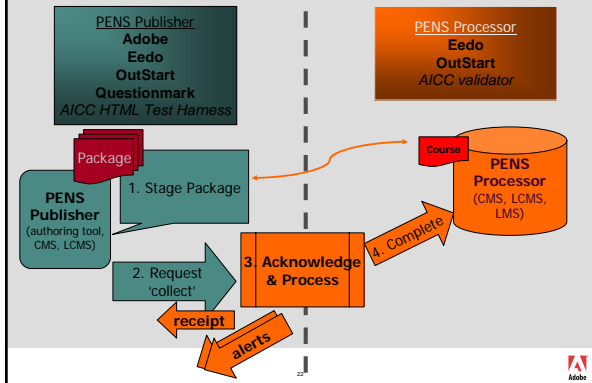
PENS Publisher
Adobe
Eedo
OutStart
Questionmark
AICC HTML Test Harness

PENS Processor
Eedo
OutStart
AICC validator

Package

Course

PENS Publisher
(authoring tool, CMS, LCMS)

1. Stage Package

PENS Processor
(CMS, LCMS, LMS)

4. Complete

2. Request 'collect'

3. Acknowledge & Process

receipt

alerts

22

Adobe